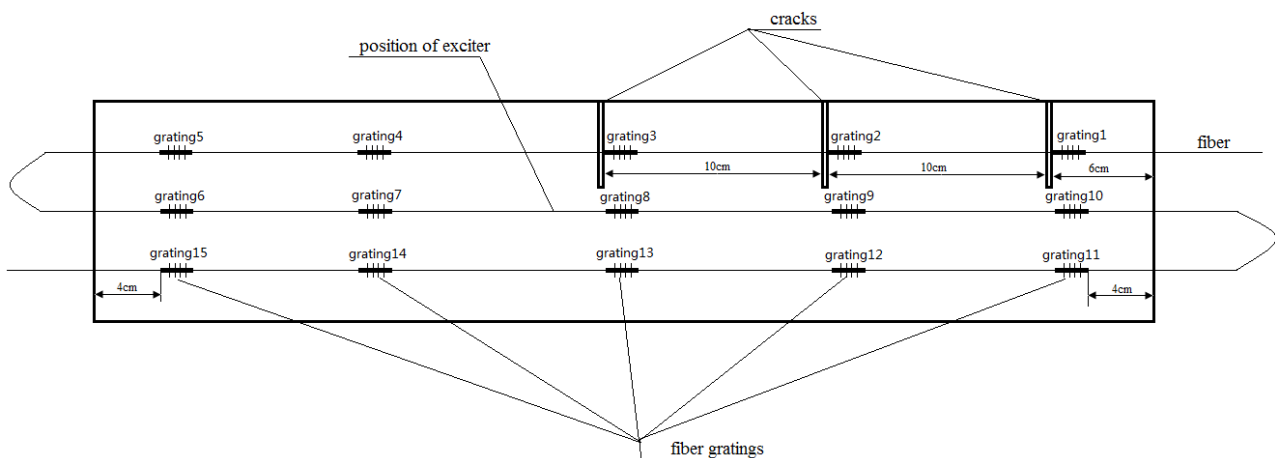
cracks

position of exciter

grating5
grating4
grating3
grating2
grating1
fiber

10cm
10cm
6cm

grating6
grating7
grating8
grating9
grating10

grating15
grating14
grating13
grating12
grating11

4cm
4cm

fiber gratings